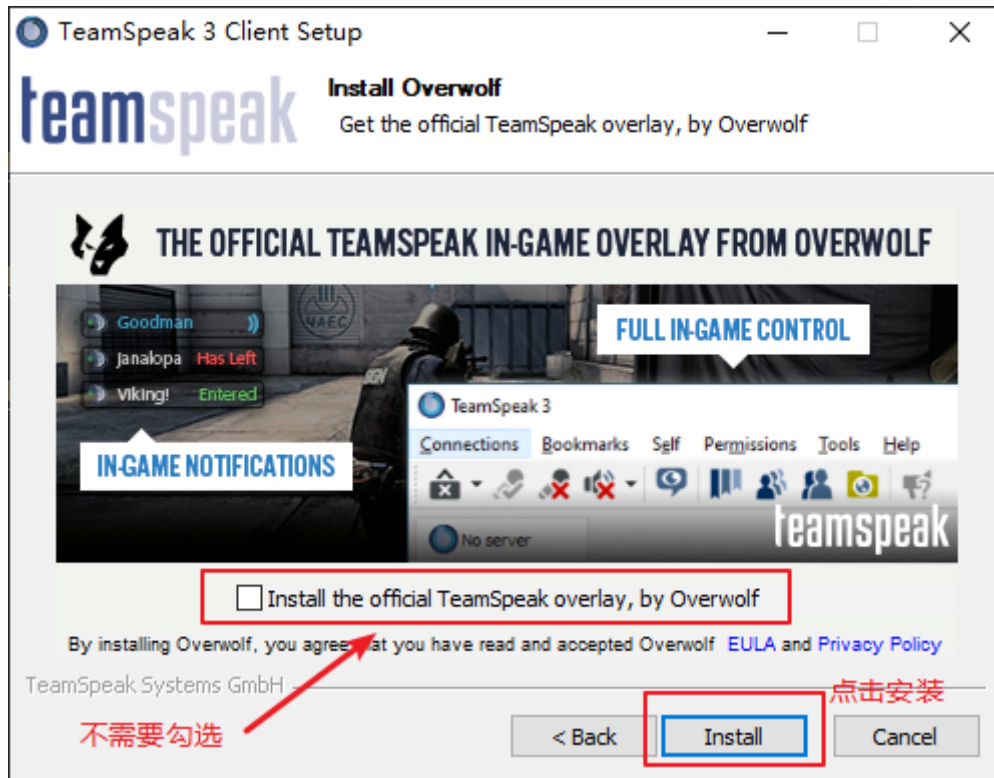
TeamSpeak 3 Client Setup

teamspeak

Install Overwolf
Get the official TeamSpeak overlay, by Overwolf

THE OFFICIAL TEAMSPEAK IN-GAME OVERLAY FROM OVERWOLF

Goodman
Janalopa Has Left
Viking! Entered

IN-GAME NOTIFICATIONS

FULL IN-GAME CONTROL

TeamSpeak 3
Connections Bookmarks Self Permissions Tools Help

No server

teamspeak

Install the official TeamSpeak overlay, by Overwolf

By installing Overwolf, you agree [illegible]at you have read and accepted Overwolf EULA and Privacy Policy

TeamSpeak Systems GmbH

点击安装

不需要勾选

< Back Install Cancel